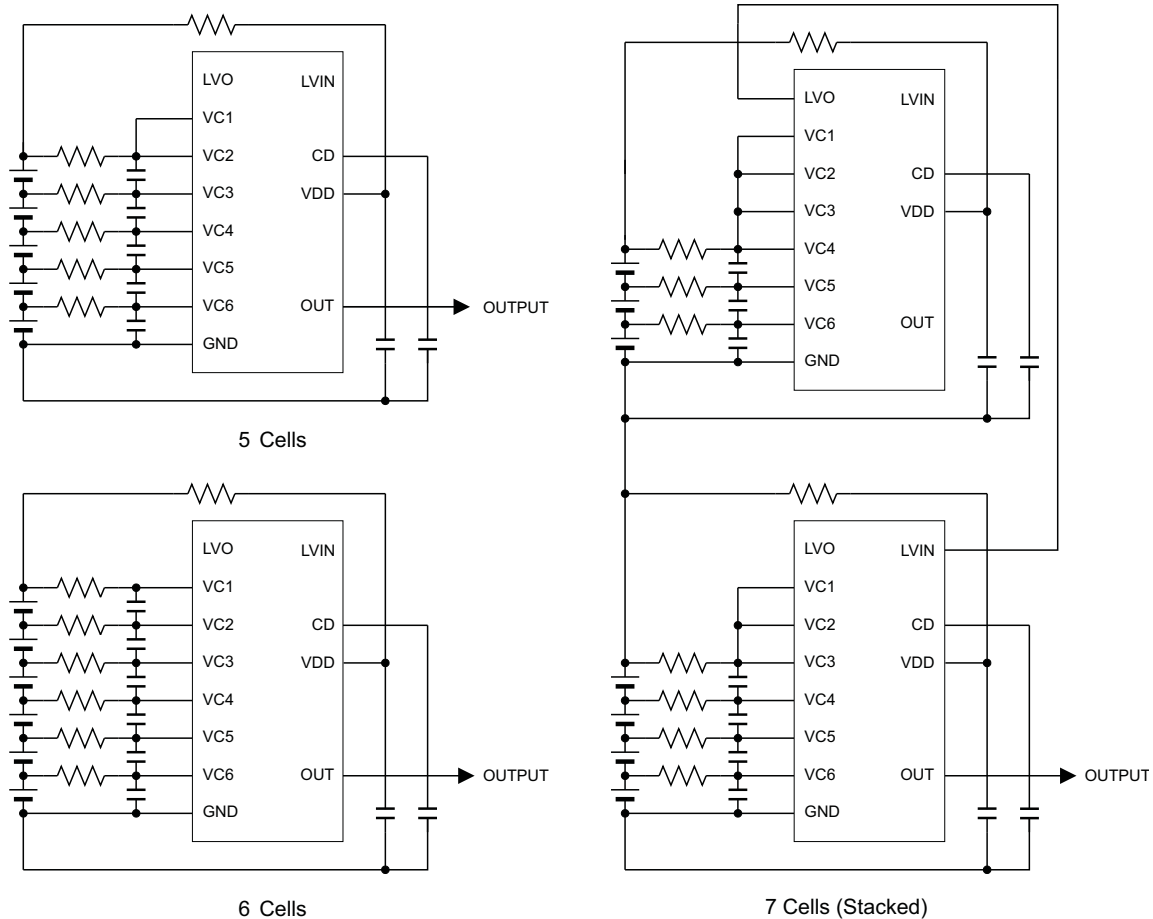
LVO
LVIN
VC1
VC2
CD
VC3
VDD
VC4
VC5
VC6
OUT
OUTPUT
GND

5 Cells

LVO
LVIN
VC1
VC2
CD
VC3
VDD
VC4
VC5
VC6
OUT
OUTPUT
GND

6 Cells

LVO
LVIN
VC1
VC2
CD
VC3
VDD
VC4
VC5
VC6
OUT
GND

LVO
LVIN
VC1
VC2
CD
VC3
VDD
VC4
VC5
VC6
OUT
OUTPUT
GND

7 Cells (Stacked)